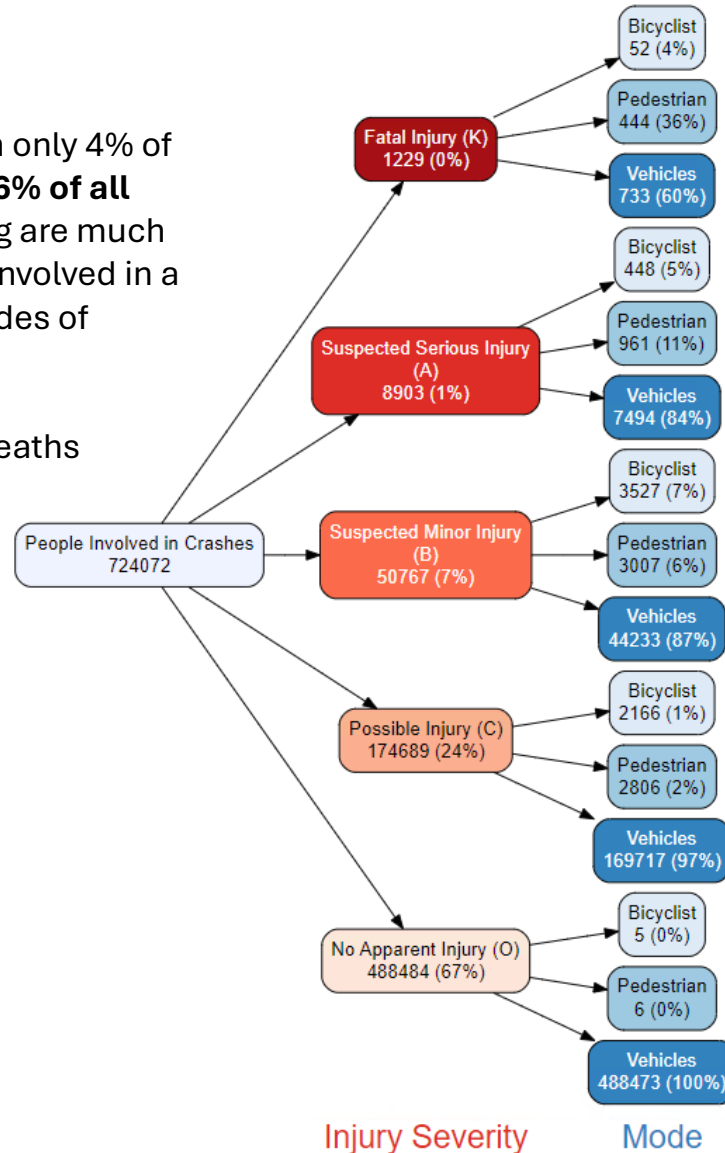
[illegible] only 4% of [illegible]6% of all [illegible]g are much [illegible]nvolved in a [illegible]des of

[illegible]eaths

People Involved in Crashes
724072

Fatal Injury (K)
1229 (0%)

Bicyclist
52 (4%)

Pedestrian
444 (36%)

Vehicles
733 (60%)

Suspected Serious Injury (A)
8903 (1%)

Bicyclist
448 (5%)

Pedestrian
961 (11%)

Vehicles
7494 (84%)

Suspected Minor Injury (B)
50767 (7%)

Bicyclist
3527 (7%)

Pedestrian
3007 (6%)

Vehicles
44233 (87%)

Possible Injury (C)
174689 (24%)

Bicyclist
2166 (1%)

Pedestrian
2806 (2%)

Vehicles
169717 (97%)

No Apparent Injury (O)
488484 (67%)

Bicyclist
5 (0%)

Pedestrian
6 (0%)

Vehicles
488473 (100%)

Injury Severity

Mode